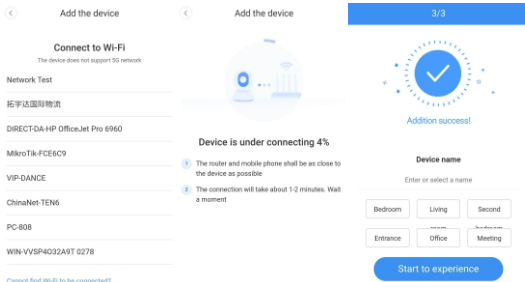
Add the device

Connect to Wi-Fi

The device does not support 5G network

Network Test

拓宇达国际物流

DIRECT-DA-HP OfficeJet Pro 6960

MikroTik-FCE6C9

VIP-DANCE

ChinaNet-TEN6

PC-808

WIN-VVSP4O32A9T 0278

Cannot find Wi-Fi to be connected?

Add the device

Device is under connecting 4%

1 The router and mobile phone shall be as close to the device as possible

2 The connection will take about 1-2 minutes. Wait a moment

3/3

Addition success!

Device name

Enter or select a name

| Bedroom | Living room | Second bedroom |
|---|---|---|
| Entrance | Office | Meeting |

Start to experience